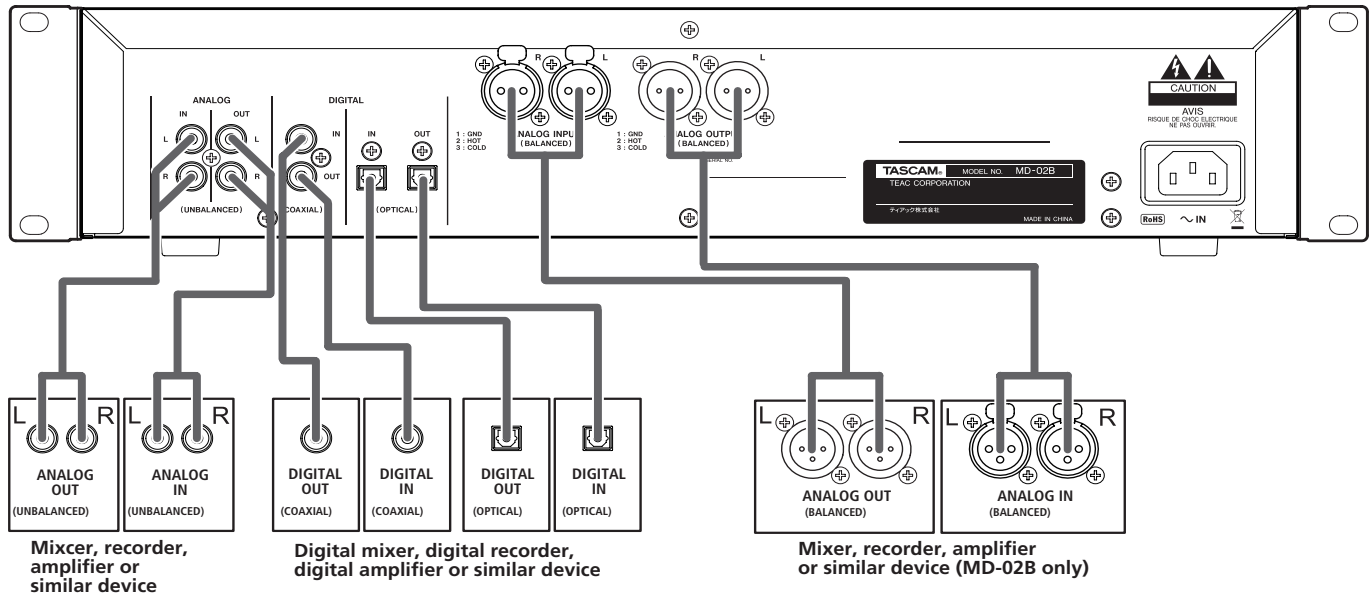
ANALOG
IN OUT
L L
R R
(UNBALANCED)

DIGITAL
IN
OUT
(COAXIAL)
IN OUT
(OPTICAL)

R L
1 : GND
2 : HOT
3 : COLD
ANALOG INPUT
(BALANCED)

R L
1 : GND
2 : HOT
3 : COLD
ANALOG OUTPUT
(BALANCED)
SERIAL NO.

TASCAM MODEL NO. MD-02B
TEAC CORPORATION
ティアック株式会社
MADE IN CHINA

CAUTION
AVIS
RISQUE DE CHOC ELECTRIQUE
NE PAS OUVRIR.

RoHS ~IN

L R
ANALOG OUT
(UNBALANCED)

L R
ANALOG IN
(UNBALANCED)

DIGITAL OUT
(COAXIAL)

DIGITAL IN
(COAXIAL)

DIGITAL OUT
(OPTICAL)

DIGITAL IN
(OPTICAL)

L R
ANALOG OUT
(BALANCED)

L R
ANALOG IN
(BALANCED)

Mixcer, recorder, amplifier or similar device

Digital mixer, digital recorder, digital amplifier or similar device

Mixer, recorder, amplifier or similar device (MD-02B only)